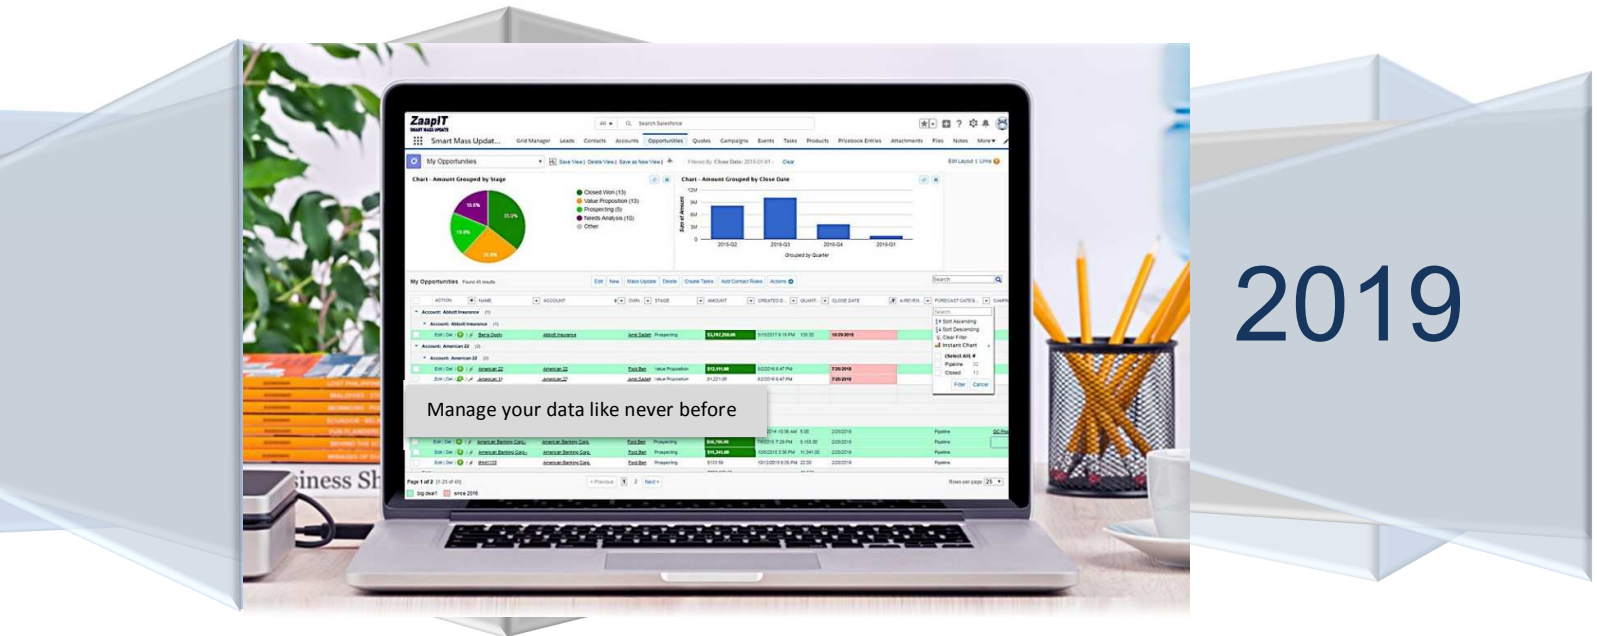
ZaapIT

Smart Mass Updat...

Grid Manager Leads Contacts Accounts Opportunities Quotes Campaigns Events Tasks Products Pricebook Entries Attachments Files Notes More

My Opportunities

Chart - Amount Grouped by Stage

Closed Won (13)
Value Proposition (13)
Prospecting (5)
Needs Analysis (10)
Other

Chart - Amount Grouped by Close Date

12M
9M
6M
3M
0

2018-Q2 2018-Q3 2018-Q4 2019-Q1

Grouped by Quarter

My Opportunities

Edit New Mass Update Delete Create Tasks Add Contact Roles Actions

Search

Sort Ascending
Sort Descending
Clear Filter
Instant Chart

Filter Cancel

Manage your data like never before

Page 1 of 2

< Previous 1 2 Next >

Rows per page 25

big deal! since 2016

iness Sh

2019